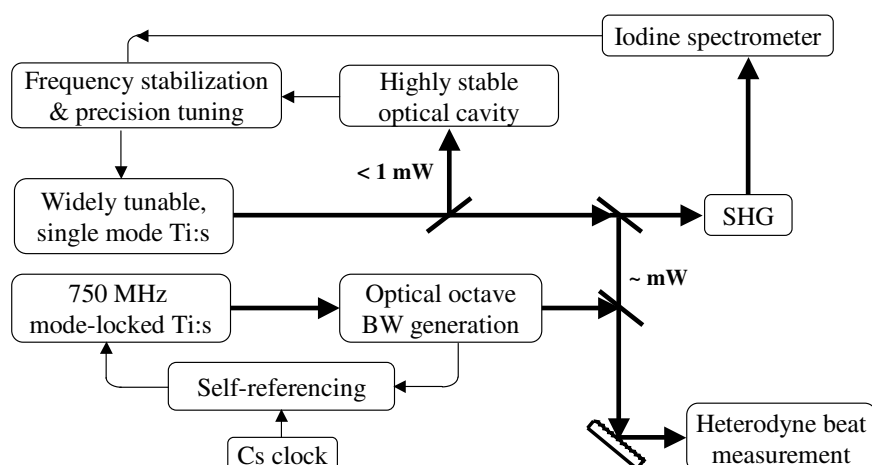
Iodine spectrometer

Frequency stabilization & precision tuning

Highly stable optical cavity

< 1 mW

Widely tunable, single mode Ti:s

SHG

~ mW

750 MHz mode-locked Ti:s

Optical octave BW generation

Self-referencing

Cs clock

Heterodyne beat measurement